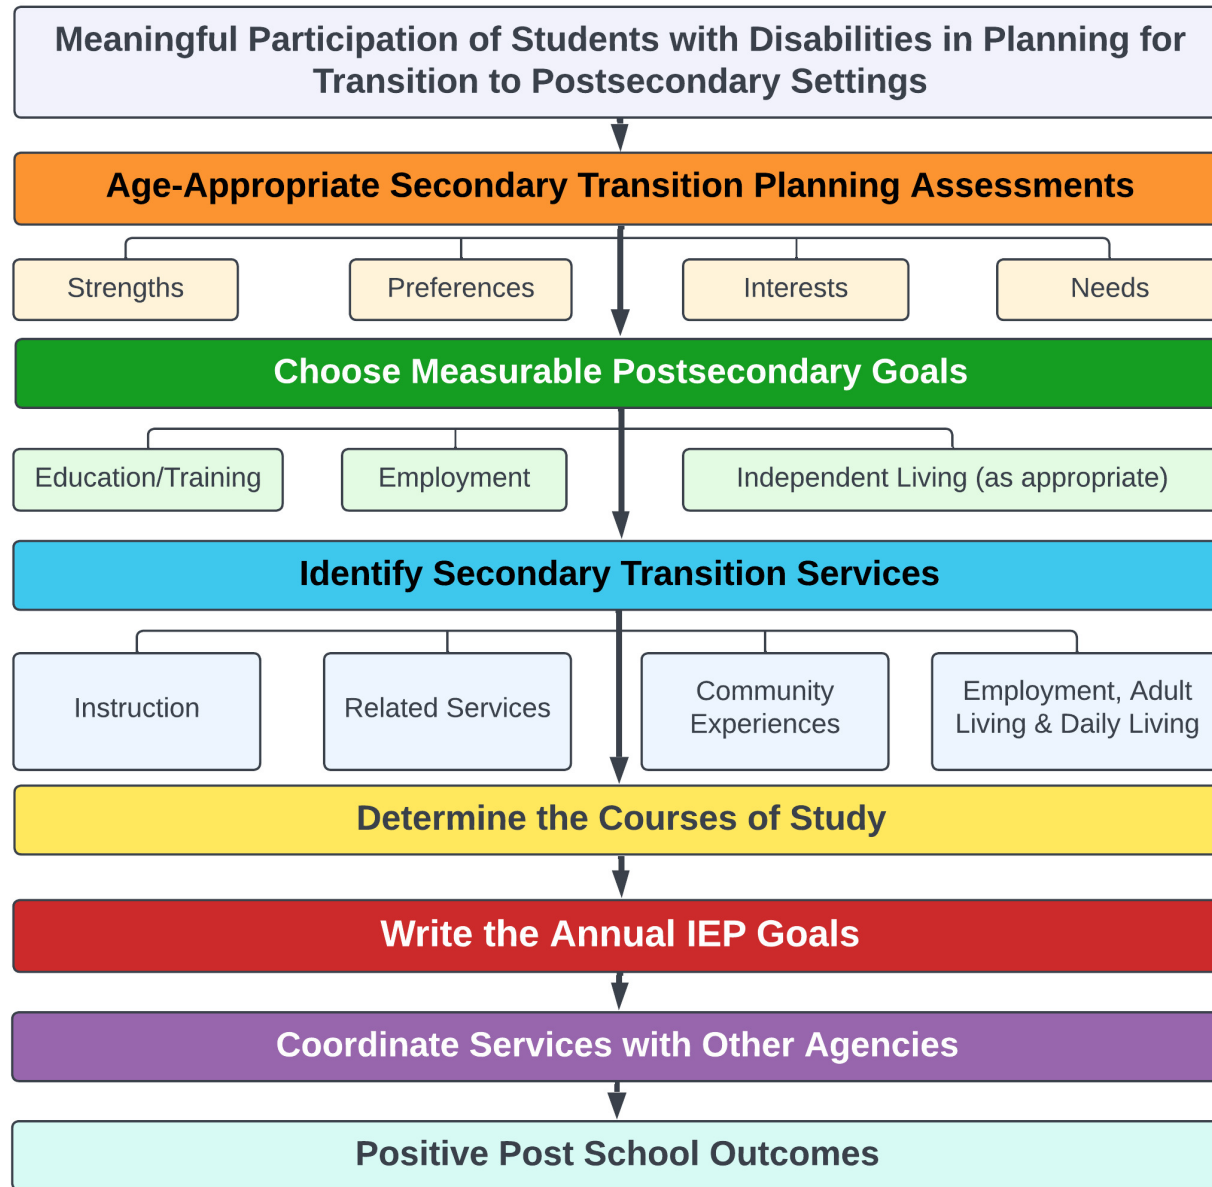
Meaningful Participation of Students with Disabilities in Planning for Transition to Postsecondary Settings

Age-Appropriate Secondary Transition Planning Assessments

Strengths

Preferences

Interests

Needs

Choose Measurable Postsecondary Goals

Education/Training

Employment

Independent Living (as appropriate)

Identify Secondary Transition Services

Instruction

Related Services

Community Experiences

Employment, Adult Living & Daily Living

Determine the Courses of Study

Write the Annual IEP Goals

Coordinate Services with Other Agencies

Positive Post School Outcomes